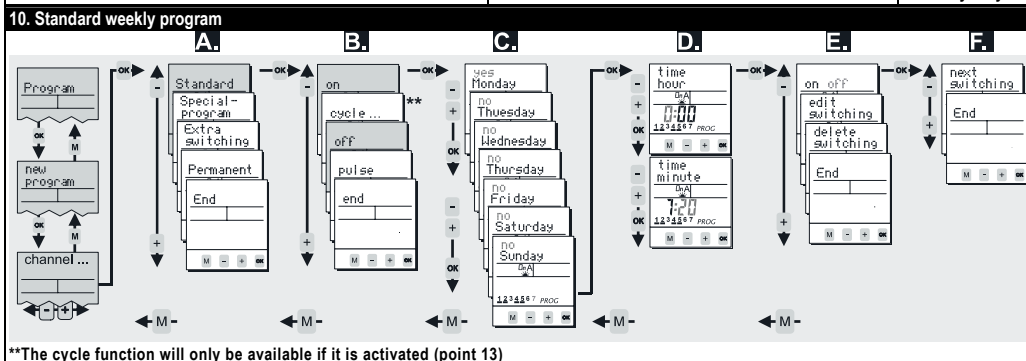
10. Standard weekly program

A. B. C. D. E. F.

Program

new program

channel ...

OK M OK M - +

OK - +

Standard
Special-program
Extra switching
Permanent
End

M - + OK

OK - +

on
cycle ... **
off
pulse
end

M - + OK

OK

yes Monday
no Thuesday
no Wednesday
no Thursday
no Friday
no Saturday
no Sunday

1234567 PROG

M - + OK

- + OK - + OK - + OK

OK

time hour
0:00
1234567 PROG

time minute
7:20
1234567 PROG

M - + OK

- + OK - + OK

OK

on off
edit switching
delete switching
End

M - + OK

+

OK

next switching
End

M - + OK

- +

M M M M M

**The cycle function will only be available if it is activated (point 13)